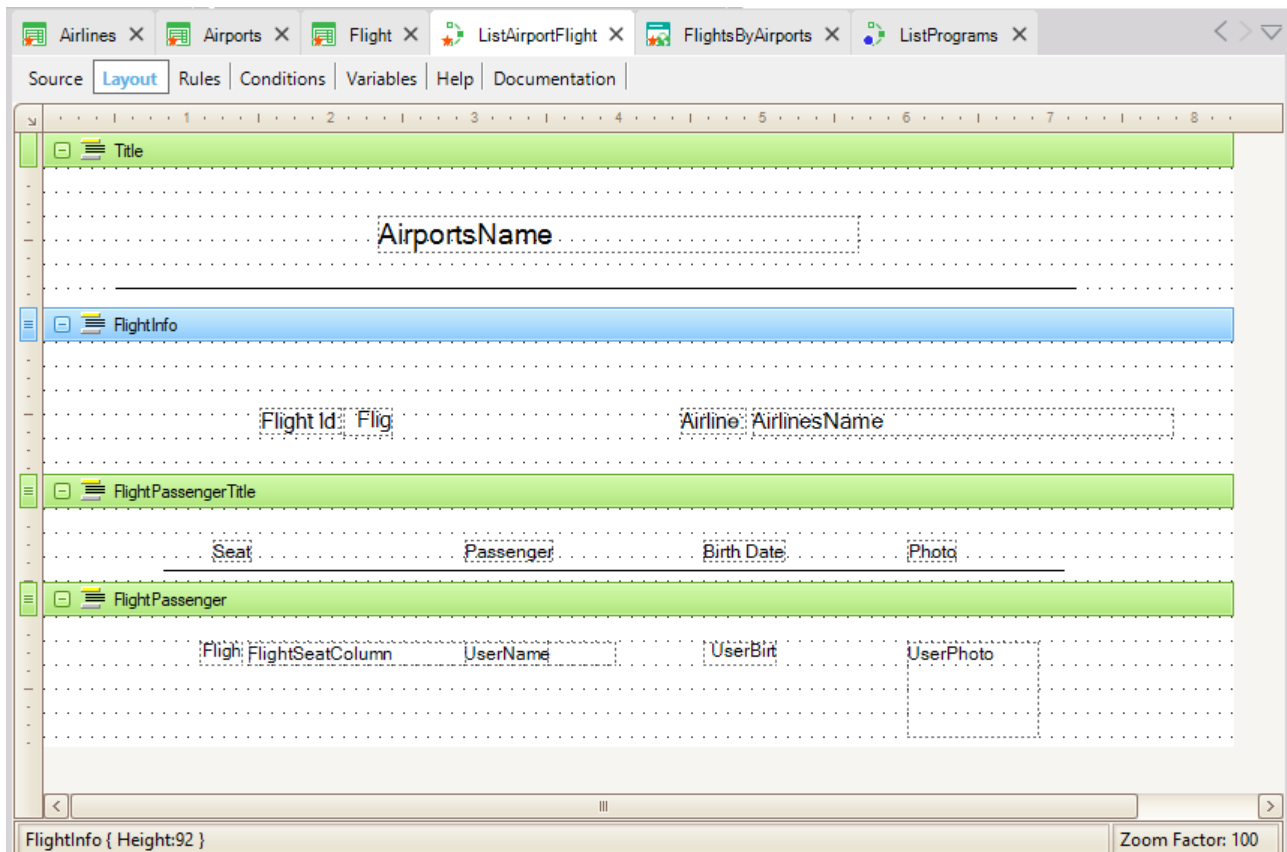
Airlines × Airports × Flight × ListAirportFlight × FlightsByAirports × ListPrograms ×

Source | Layout | Rules | Conditions | Variables | Help | Documentation

1 2 3 4 5 6 7 8

Title

AirportsName

FlightInfo

Flight Id Flig Airline AirlinesName

FlightPassengerTitle

Seat Passenger Birth Date Photo

FlightPassenger

Fligh FlightSeatColumn UserName UserBirt UserPhoto

FlightInfo { Height:92 }

Zoom Factor: 100